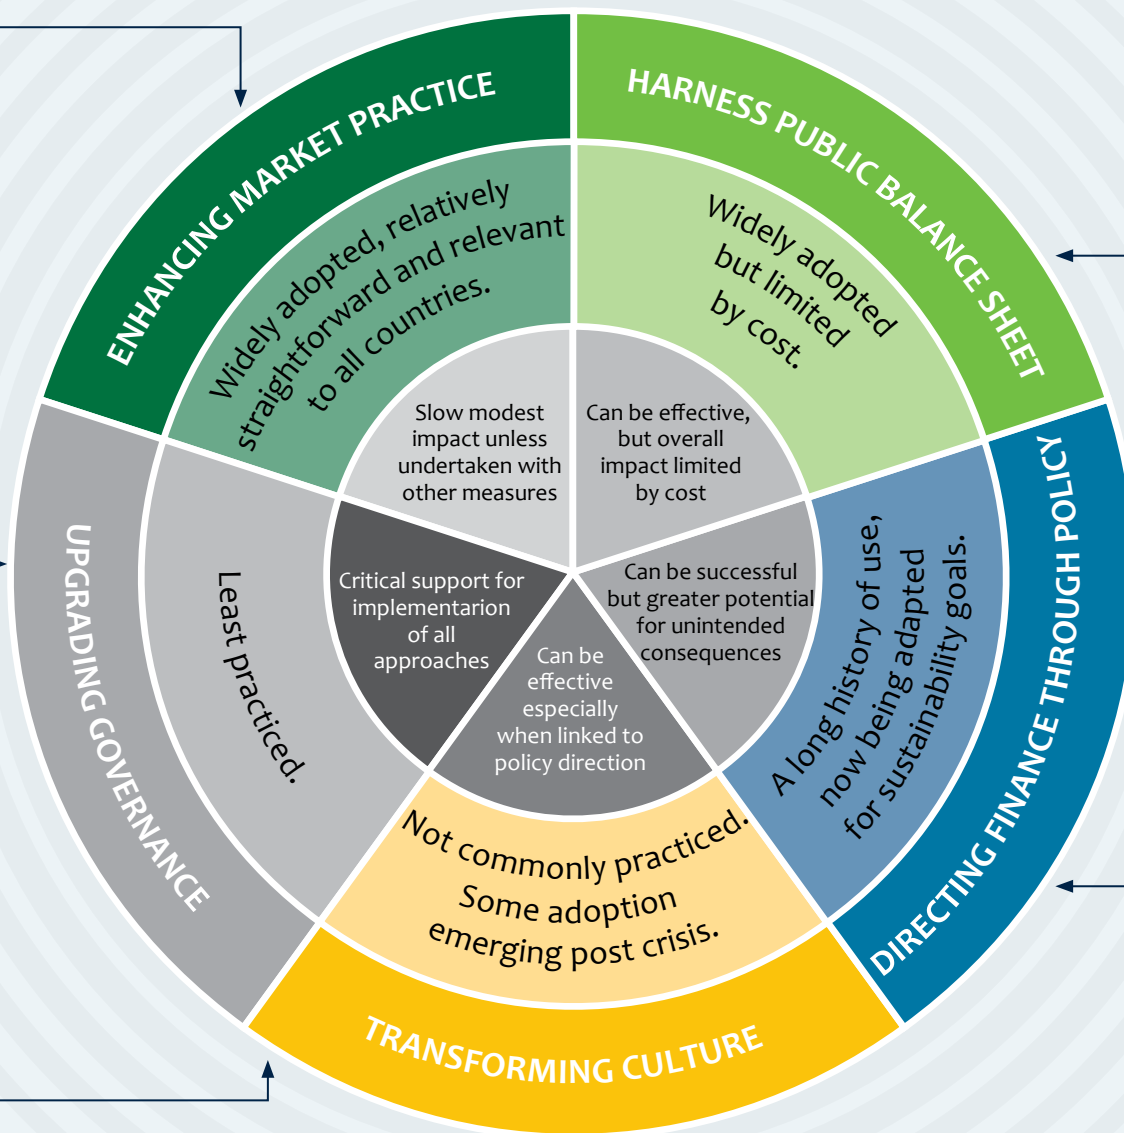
ENHANCING MARKET PRACTICE

Widely adopted, relatively straightforward and relevant to all countries.

HARNESS PUBLIC BALANCE SHEET

Widely adopted but limited by cost.

Slow modest impact unless undertaken with other measures

Can be effective, but overall impact limited by cost

UPGRADING GOVERNANCE

Least practiced.

Critical support for implementarion of all approaches

Can be effective especially when linked to policy direction

Can be successful but greater potential for unintended consequences

A long history of use, now being adapted for sustainability goals.

DIRECTING FINANCE THROUGH POLICY

Not commonly practiced. Some adoption emerging post crisis.

TRANSFORMING CULTURE